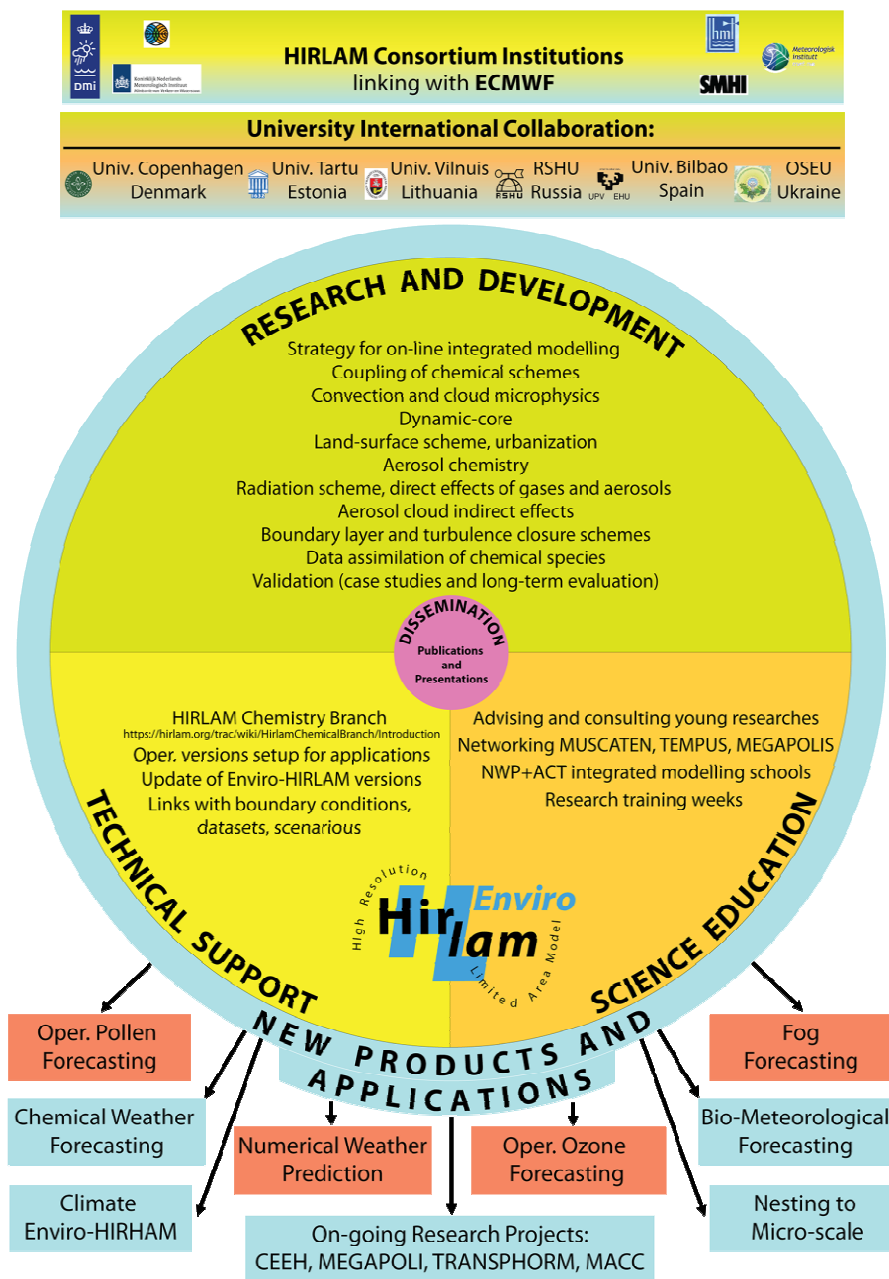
DMI

Koninklijk Nederlands Meteorologisch Instituut

HIRLAM Consortium Institutions
linking with ECMWF

hmi

Meteorologisk Institutt

SMHI

University International Collaboration:

Univ. Copenhagen Denmark
Univ. Tartu Estonia
Univ. Vilnuis Lithuania
RSHU Russia
RSHU
Univ. Bilbao Spain
UPV EHU
OSEU Ukraine

RESEARCH AND DEVELOPMENT

Strategy for on-line integrated modelling
Coupling of chemical schemes
Convection and cloud microphysics
Dynamic-core
Land-surface scheme, urbanization
Aerosol chemistry
Radiation scheme, direct effects of gases and aerosols
Aerosol cloud indirect effects
Boundary layer and turbulence closure schemes
Data assimilation of chemical species
Validation (case studies and long-term evaluation)

DISSEMINATION
Publications and Presentations

HIRLAM Chemistry Branch
https://hirlam.org/trac/wiki/HirlamChemicalBranch/Introduction
Oper. versions setup for applications
Update of Enviro-HIRLAM versions
Links with boundary conditions, datasets, scenarious

Advising and consulting young researches
Networking MUSCATEN, TEMPUS, MEGAPOLIS
NWP+ACT integrated modelling schools
Research training weeks

TECHNICAL SUPPORT

SCIENCE EDUCATION

High Resolution
Hirlam
Enviro
Limited Area Model

NEW PRODUCTS AND APPLICATIONS

Oper. Pollen Forecasting

Fog Forecasting

Chemical Weather Forecasting

Numerical Weather Prediction

Oper. Ozone Forecasting

Bio-Meteorological Forecasting

Climate Enviro-HIRHAM

On-going Research Projects:
CEEH, MEGAPOLI, TRANSPHORM, MACC

Nesting to Micro-scale